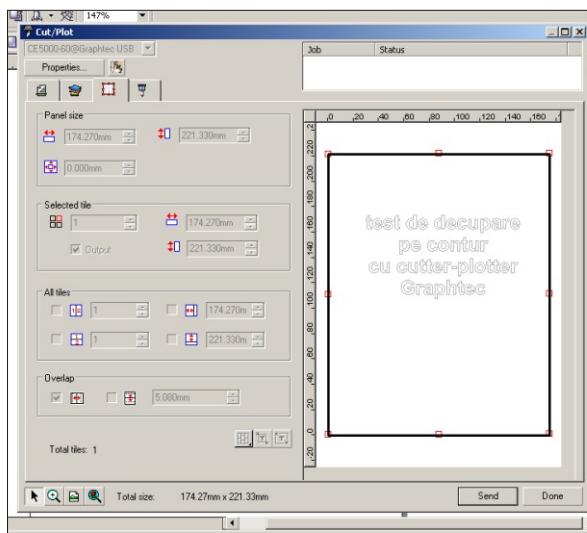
147%

Cut/Plot

CE5000-60@Graphtec USB

Properties...

Job | Status

Panel size

174.270mm

221.330mm

0.000mm

Selected tile

1

174.270mm

Output

221.330mm

All tiles

1

174.270m

1

221.330m

Overlap

5.080mm

Total tiles: 1

0 20 40 60 80 100 120 140 160

220 200 180 160 140 120 100 80 60 40 20 0 -20

test de decupare pe contur cu cutter-plotter Graphtec

Total size: 174.27mm x 221.33mm

Send

Done